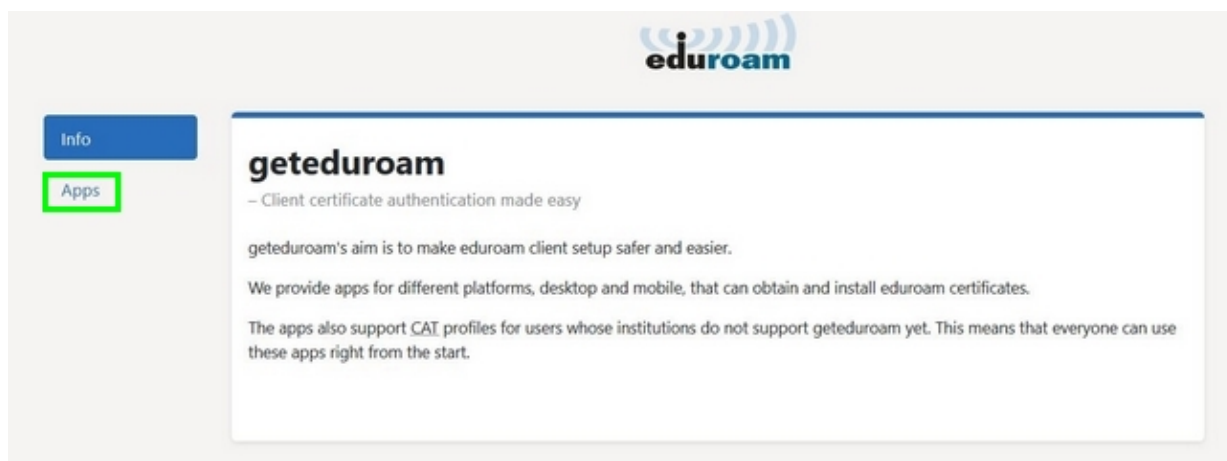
eduroam

Info

Apps

geteduroam

– Client certificate authentication made easy

geteduroam's aim is to make eduroam client setup safer and easier.

We provide apps for different platforms, desktop and mobile, that can obtain and install eduroam certificates.

The apps also support CAT profiles for users whose institutions do not support geteduroam yet. This means that everyone can use these apps right from the start.